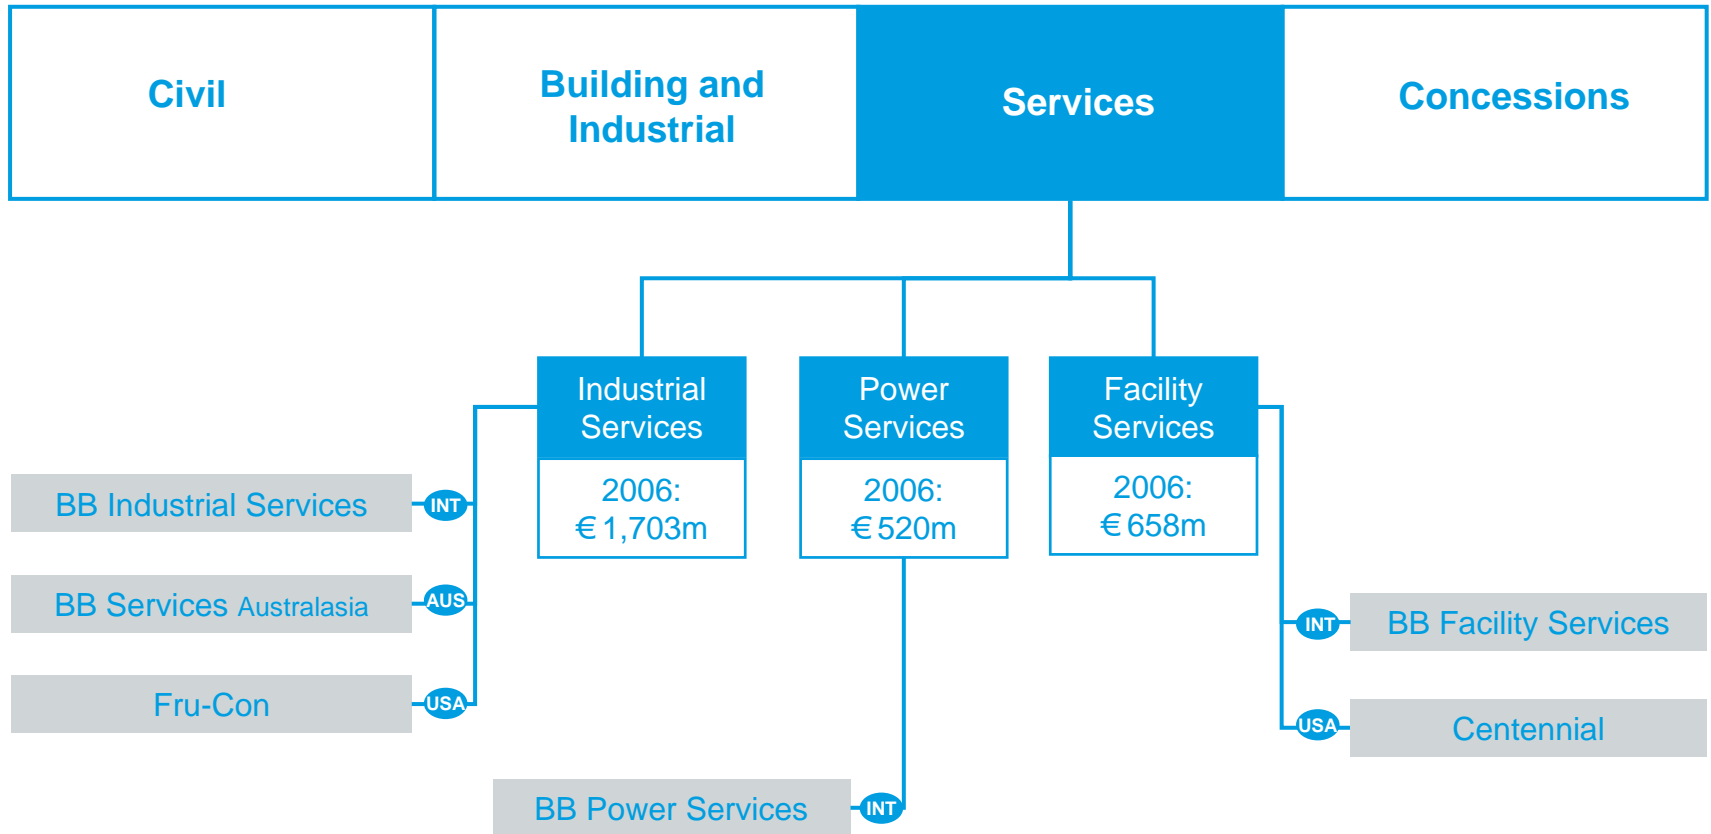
Civil

Building and Industrial

Services

Concessions

Industrial Services

2006: € 1,703m

Power Services

2006: € 520m

Facility Services

2006: € 658m

BB Industrial Services

INT

BB Services Australasia

AUS

Fru-Con

USA

INT

BB Facility Services

USA

Centennial

BB Power Services

INT